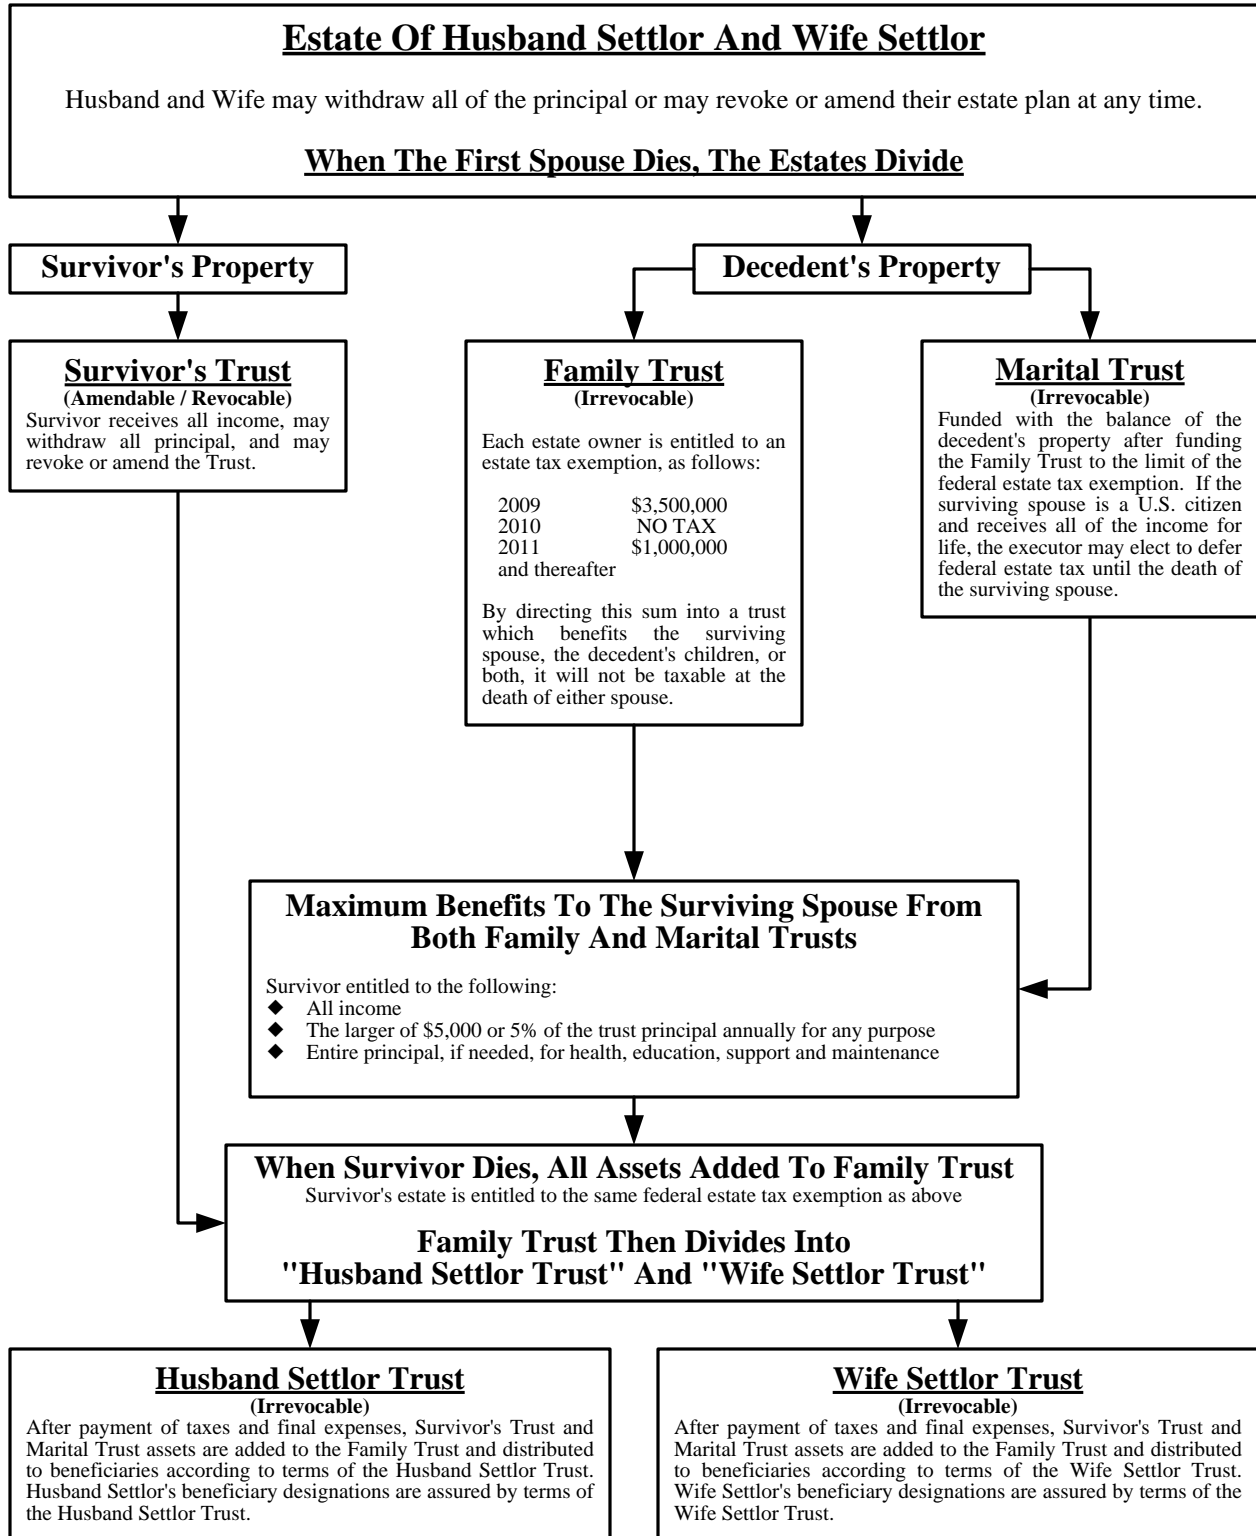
Estate Of Husband Settlor And Wife Settlor

Husband and Wife may withdraw all of the principal or may revoke or amend their estate plan at any time.

When The First Spouse Dies, The Estates Divide

Survivor's Property

Decedent's Property

Survivor's Trust
(Amendable / Revocable)
Survivor receives all income, may withdraw all principal, and may revoke or amend the Trust.

Family Trust
(Irrevocable)

Each estate owner is entitled to an estate tax exemption, as follows:

| | |
|---|---|
| 2009 | \$3,500,000 |
| 2010 | NO TAX |
| 2011 and thereafter | \$1,000,000 |

By directing this sum into a trust which benefits the surviving spouse, the decedent's children, or both, it will not be taxable at the death of either spouse.

Marital Trust
(Irrevocable)
Funded with the balance of the decedent's property after funding the Family Trust to the limit of the federal estate tax exemption. If the surviving spouse is a U.S. citizen and receives all of the income for life, the executor may elect to defer federal estate tax until the death of the surviving spouse.

Maximum Benefits To The Surviving Spouse From Both Family And Marital Trusts

Survivor entitled to the following:
◆ All income
◆ The larger of \$5,000 or 5% of the trust principal annually for any purpose
◆ Entire principal, if needed, for health, education, support and maintenance

When Survivor Dies, All Assets Added To Family Trust
Survivor's estate is entitled to the same federal estate tax exemption as above

Family Trust Then Divides Into "Husband Settlor Trust" And "Wife Settlor Trust"

Husband Settlor Trust
(Irrevocable)
After payment of taxes and final expenses, Survivor's Trust and Marital Trust assets are added to the Family Trust and distributed to beneficiaries according to terms of the Husband Settlor Trust. Husband Settlor's beneficiary designations are assured by terms of the Husband Settlor Trust.

Wife Settlor Trust
(Irrevocable)
After payment of taxes and final expenses, Survivor's Trust and Marital Trust assets are added to the Family Trust and distributed to beneficiaries according to terms of the Wife Settlor Trust. Wife Settlor's beneficiary designations are assured by terms of the Wife Settlor Trust.